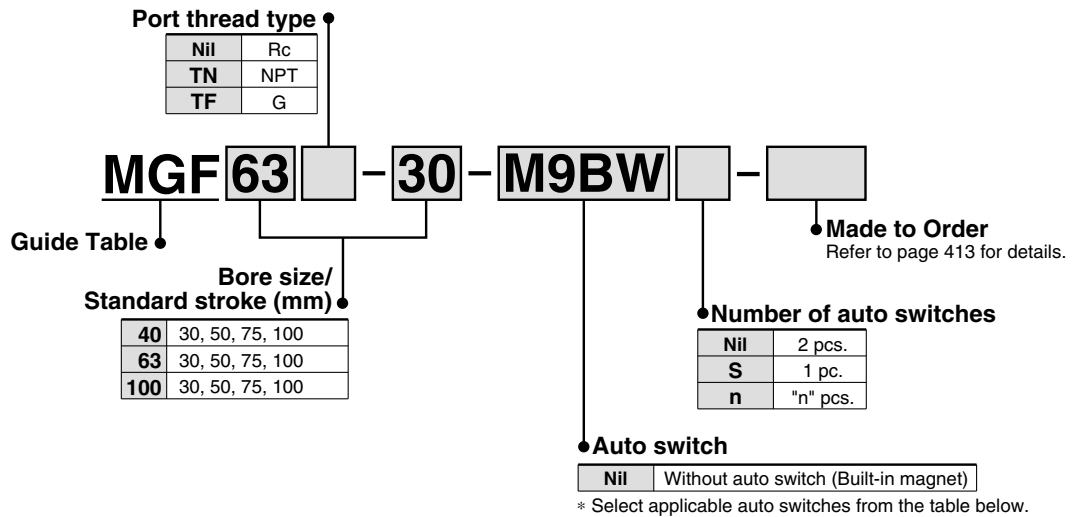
Port thread type

| Nil | Rc |
|---|---|
| TN | NPT |
| TF | G |

MGF 63 – 30 – M9BW –

Guide Table

Made to Order
Refer to page 413 for details.

Bore size/
Standard stroke (mm)

| 40 | 30, 50, 75, 100 |
|---|---|
| 63 | 30, 50, 75, 100 |
| 100 | 30, 50, 75, 100 |

Number of auto switches

| Nil | 2 pcs. |
|---|---|
| S | 1 pc. |
| n | "n" pcs. |

Auto switch

| Nil | Without auto switch (Built-in magnet) |
|---|---|

∗ Select applicable auto switches from the table below.